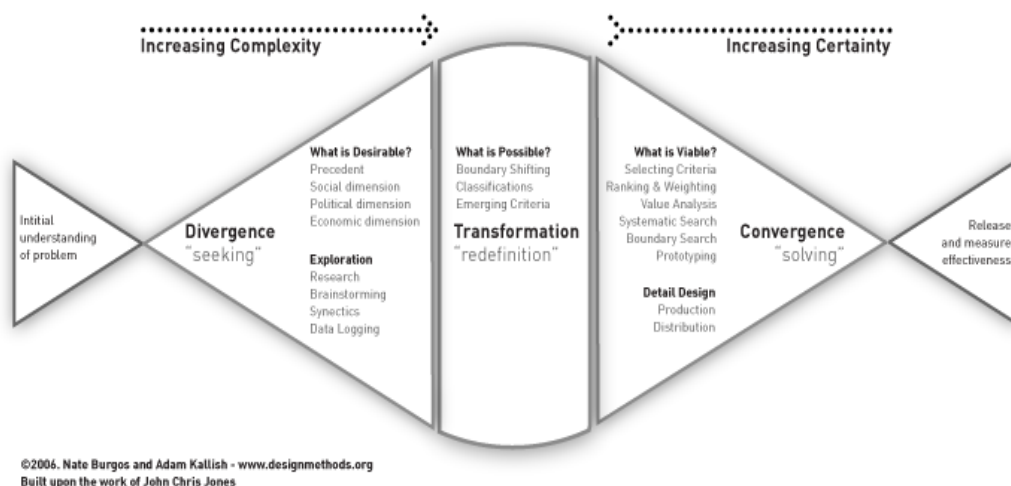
Increasing Complexity

Increasing Certainty

Intitial understanding of problem

Divergence
"seeking"

What is Desirable?
Precedent
Social dimension
Political dimension
Economic dimension

Exploration
Research
Brainstorming
Synectics
Data Logging

What is Possible?
Boundary Shifting
Classifications
Emerging Criteria

Transformation
"redefinition"

What is Viable?
Selecting Criteria
Ranking & Weighting
Value Analysis
Systematic Search
Boundary Search
Prototyping

Detail Design
Production
Distribution

Convergence
"solving"

Release and measure effectiveness

©2006. Nate Burgos and Adam Kallish - www.designmethods.org
Built upon the work of John Chris Jones